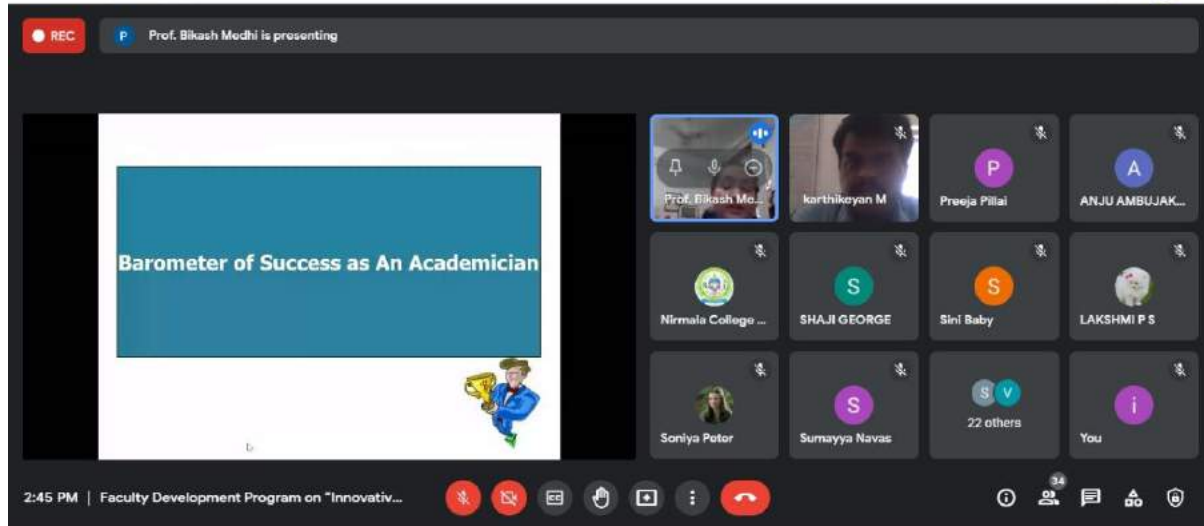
REC

P Prof. Bikash Medhi is presenting

Barometer of Success as An Academician

Prof. Bikash Mo...

karthikeyan M

P
Preeja Pillai

A
ANJU AMBUJAK...

Nirmala College ...

S
SHAJI GEORGE

S
Sini Baby

LAKSHMI P S

Soniya Peter

S
Sumayya Navas

S V
22 others

i
You

2:45 PM | Faculty Development Program on "Innovativ...

34